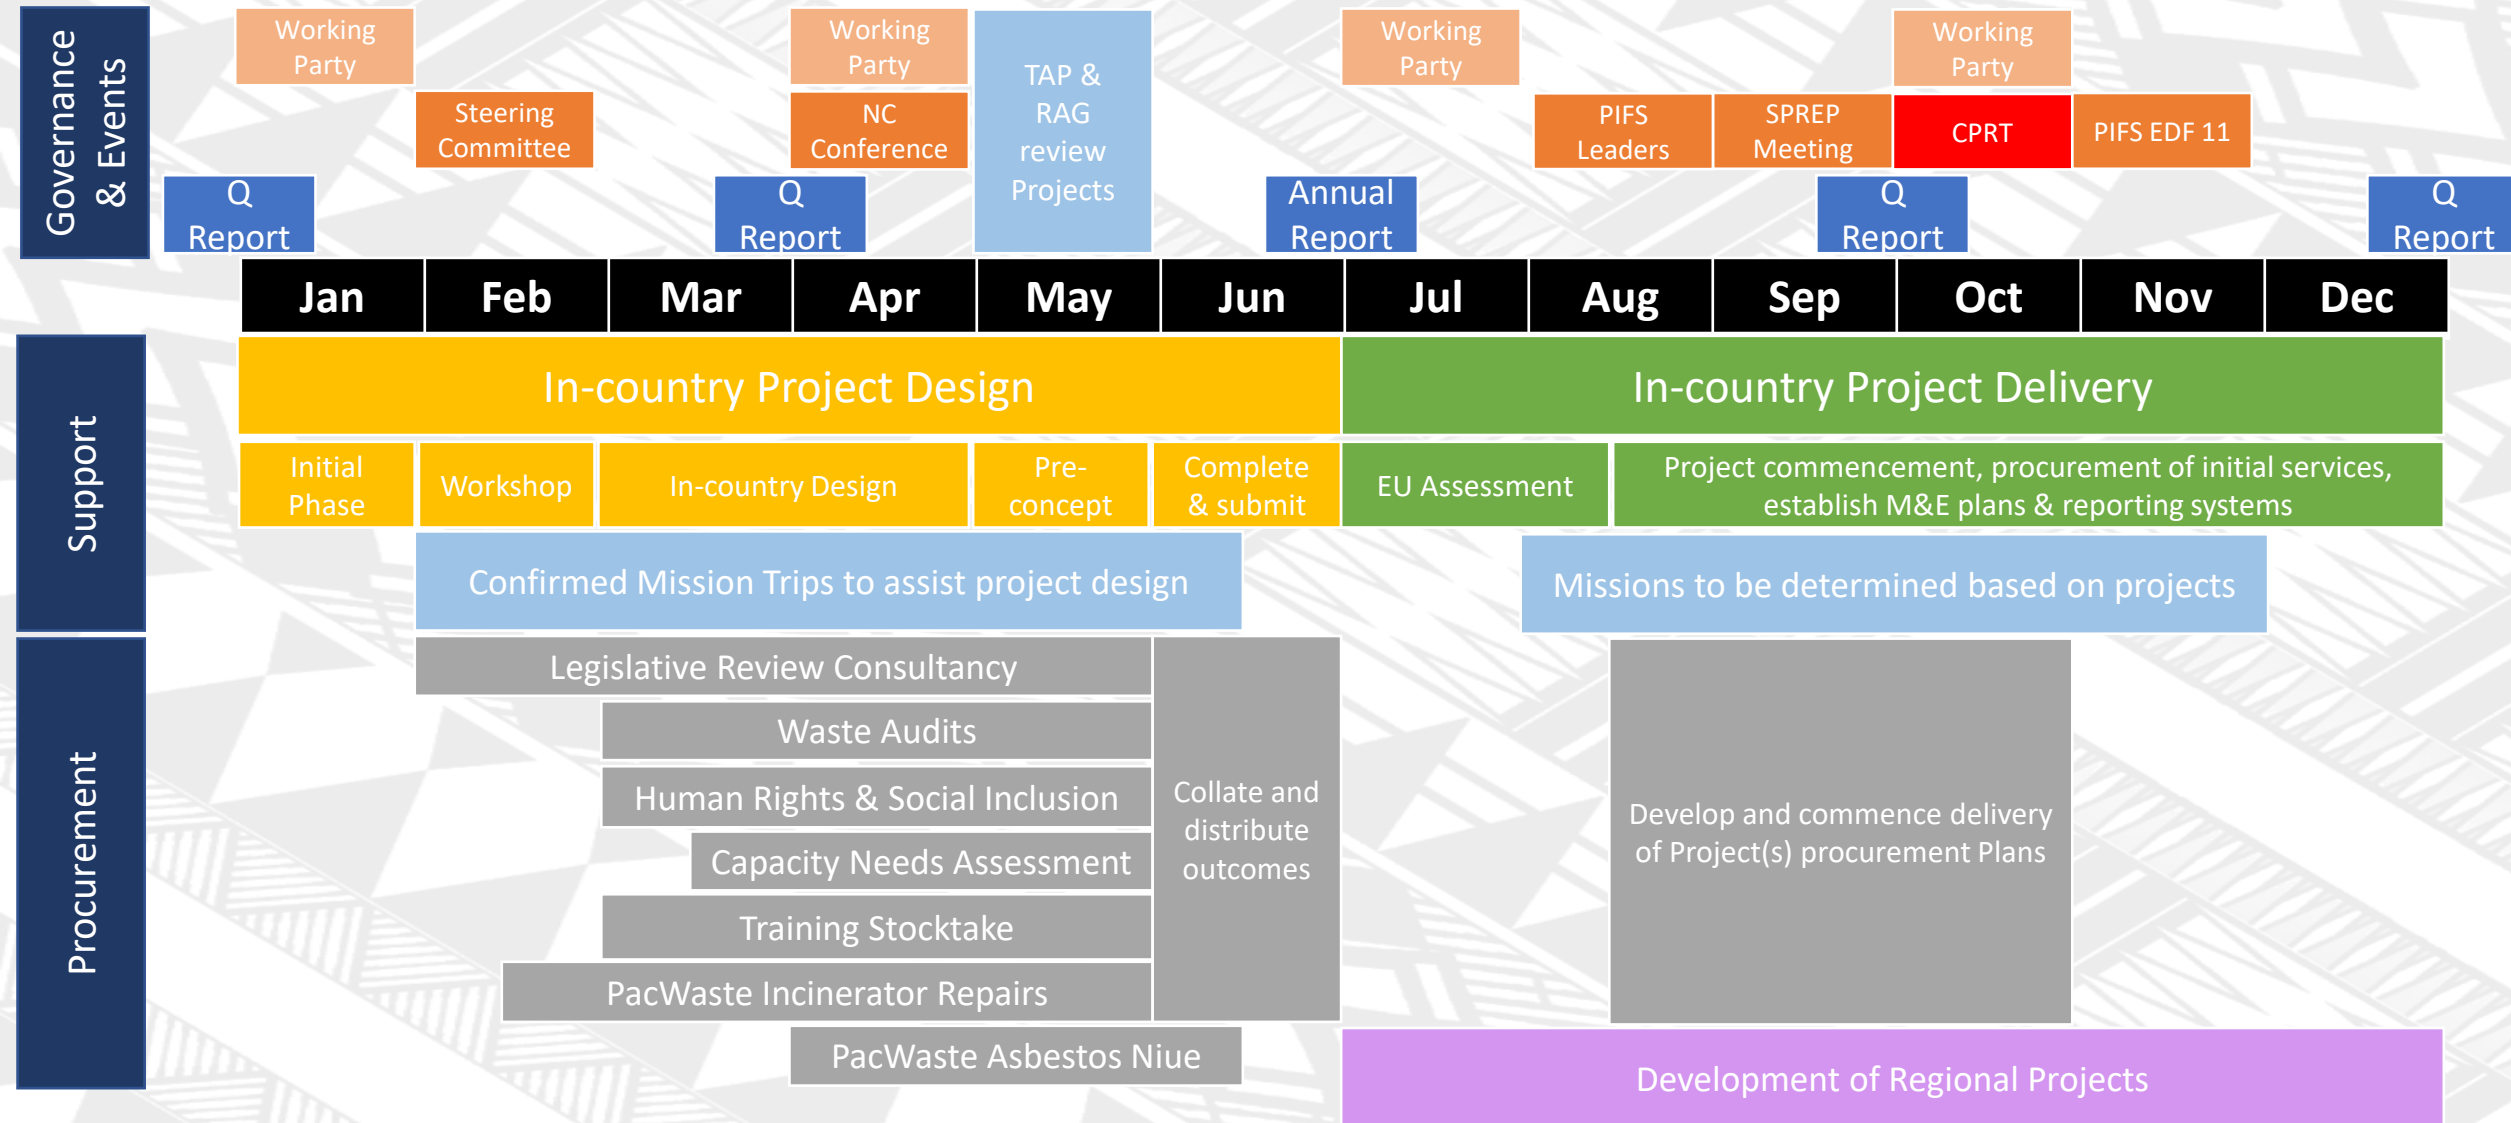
Governance & Events

Working Party

Steering Committee

Q Report

Working Party

NC Conference

Q Report

TAP & RAG review Projects

Annual Report

Working Party

PIFS Leaders

SPREP Meeting

Working Party

CPRT

Q Report

PIFS EDF 11

Q Report

| Jan | Feb | Mar | Apr | May | Jun | Jul | Aug | Sep | Oct | Nov | Dec |
|---|---|---|---|---|---|---|---|---|---|---|---|

Support

In-country Project Design

In-country Project Delivery

Initial Phase

Workshop

In-country Design

Pre-concept

Complete & submit

EU Assessment

Project commencement, procurement of initial services, establish M&E plans & reporting systems

Confirmed Mission Trips to assist project design

Missions to be determined based on projects

Procurement

Legislative Review Consultancy

Waste Audits

Human Rights & Social Inclusion

Capacity Needs Assessment

Training Stocktake

PacWaste Incinerator Repairs

PacWaste Asbestos Niue

Collate and distribute outcomes

Develop and commence delivery of Project(s) procurement Plans

Development of Regional Projects